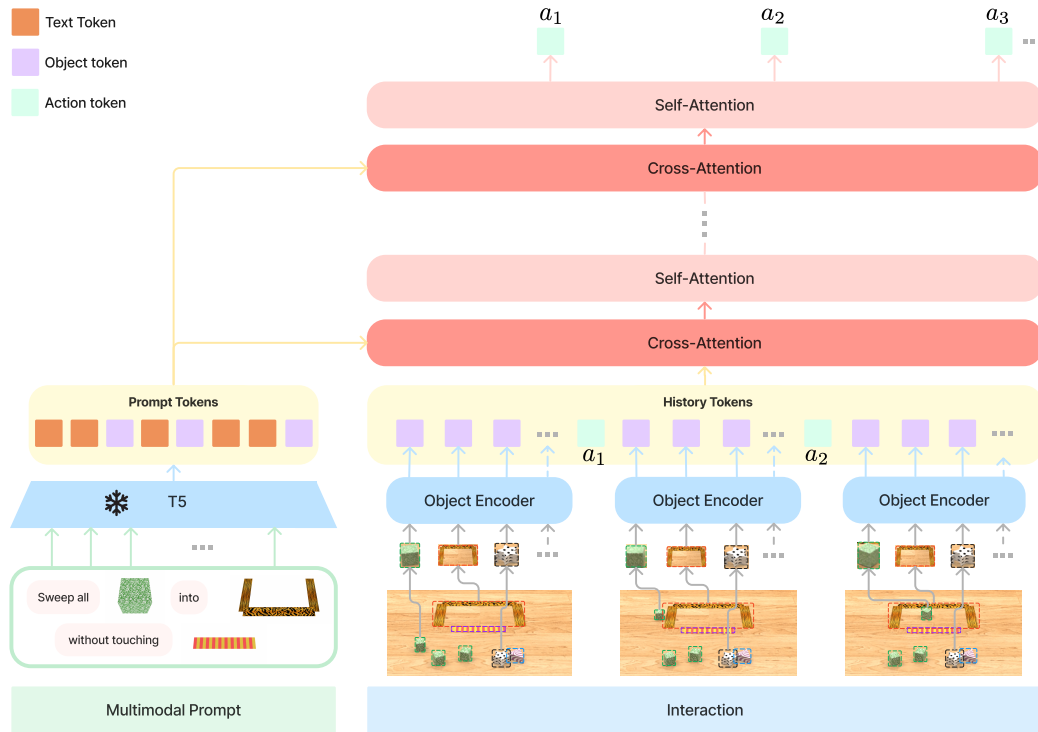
Text Token

Object token

Action token

$a_1$ $a_2$ $a_3$

Self-Attention

Cross-Attention

Self-Attention

Cross-Attention

Prompt Tokens

History Tokens

$a_1$ $a_2$

T5

Object Encoder

Object Encoder

Object Encoder

Sweep all

into

without touching

Multimodal Prompt

Interaction